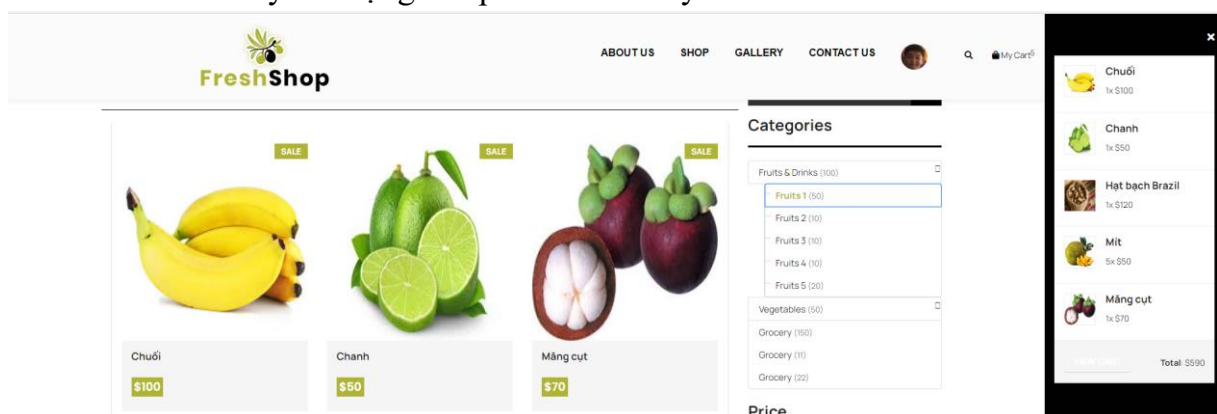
FreshShop

ABOUT US SHOP GALLERY CONTACT US My Cart

SALE
SALE
SALE

Chuối
$100

Chanh
$50

Măng cụt
$70

Categories

Fruits & Drinks (100)
Fruits 1 (50)
Fruits 2 (10)
Fruits 3 (10)
Fruits 4 (10)
Fruits 5 (20)
Vegetables (50)
Grocery (150)
Grocery (11)
Grocery (22)

Price

×

Chuối
1x $100

Chanh
1x $50

Hạt bạch Brazil
1x $120

Mít
5x $50

Măng cụt
1x $70

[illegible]
Total: $590